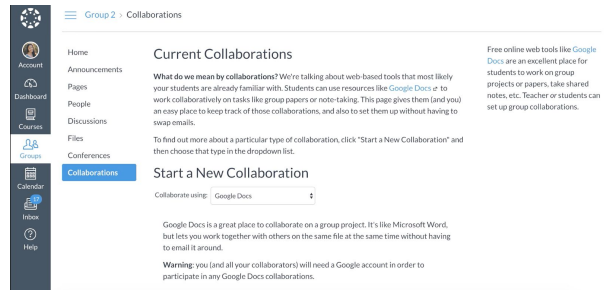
Account
Dashboard
Courses
Groups
Calendar
37
Inbox
Help

Group 2 > Collaborations

Home
Announcements
Pages
People
Discussions
Files
Conferences
Collaborations

Current Collaborations

**What do we mean by collaborations?** We're talking about web-based tools that most likely your students are already familiar with. Students can use resources like Google Docs to work collaboratively on tasks like group papers or note-taking. This page gives them (and you) an easy place to keep track of those collaborations, and also to set them up without having to swap emails.

To find out more about a particular type of collaboration, click "Start a New Collaboration" and then choose that type in the dropdown list.

Start a New Collaboration

Collaborate using: Google Docs

Google Docs is a great place to collaborate on a group project. It's like Microsoft Word, but lets you work together with others on the same file at the same time without having to email it around.

**Warning**: you (and all your collaborators) will need a Google account in order to participate in any Google Docs collaborations.

Free online web tools like Google Docs are an excellent place for students to work on group projects or papers, take shared notes, etc. Teacher or students can set up group collaborations.